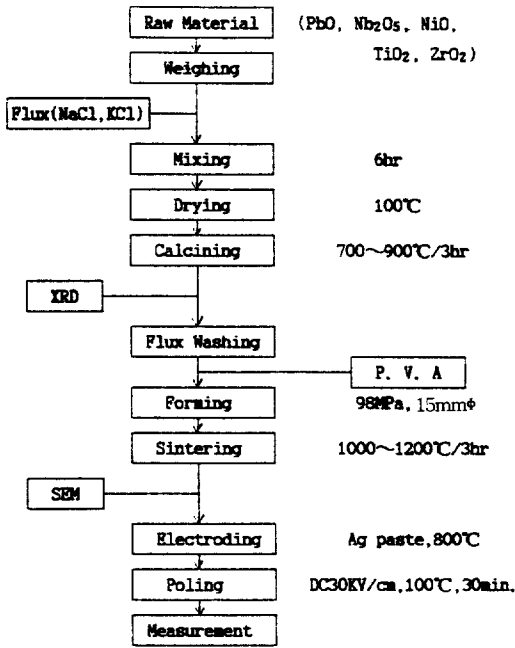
Raw Material (PbO, $Nb_2O_5$, NiO, $TiO_2$, $ZrO_2$)

Weighing

Flux(NaCl, KCl)

Mixing 6hr

Drying 100℃

Calcining 700~900℃/3hr

XRD

Flux Washing

P. V. A

Forming 98MPa, 15mmΦ

Sintering 1000~1200℃/3hr

SEM

Electroding Ag paste, 800℃

Poling DC30KV/cm, 100℃, 30min.

Measurement